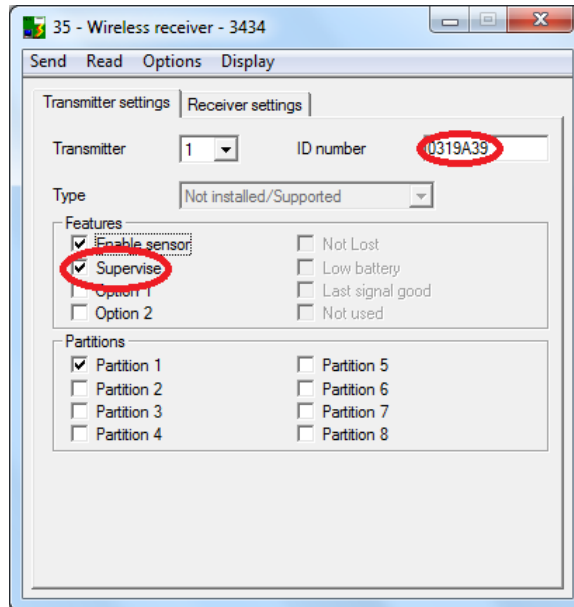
35 - Wireless receiver - 3434

Send Read Options Display

Transmitter settings | Receiver settings

Transmitter 1

ID number 0319A39

Type Not installed/Supported

Features

Enable sensor

Supervise

Option 1

Option 2

Not Lost

Low battery

Last signal good

Not used

Partitions

Partition 1

Partition 2

Partition 3

Partition 4

Partition 5

Partition 6

Partition 7

Partition 8